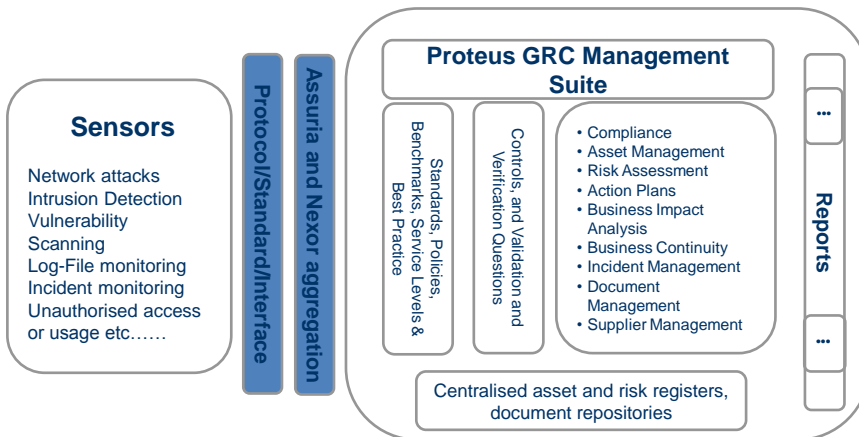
Sensors

Network attacks
Intrusion Detection
Vulnerability
Scanning
Log-File monitoring
Incident monitoring
Unauthorised access or usage etc……

Protocol/Standard/Interface

Assuria and Nexor aggregation

Proteus GRC Management Suite

Standards, Policies, Benchmarks, Service Levels & Best Practice

Controls, and Validation and Verification Questions

• Compliance
• Asset Management
• Risk Assessment
• Action Plans
• Business Impact Analysis
• Business Continuity
• Incident Management
• Document Management
• Supplier Management

Centralised asset and risk registers, document repositories

…

Reports

…